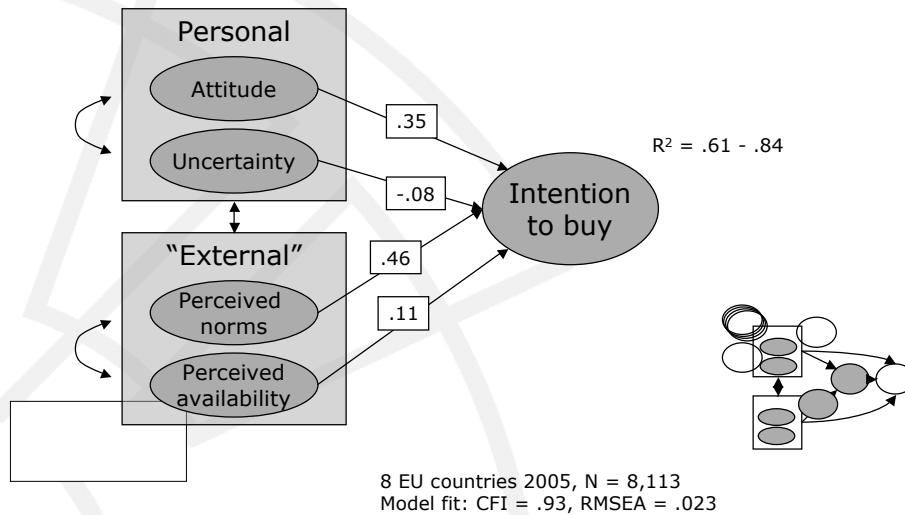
Personal

Attitude

Uncertainty

"External"

Perceived norms

Perceived availability

.35

-.08

.46

.11

Intention to buy

$R^2$ = .61 - .84

8 EU countries 2005, N = 8,113
Model fit: CFI = .93, RMSEA = .023